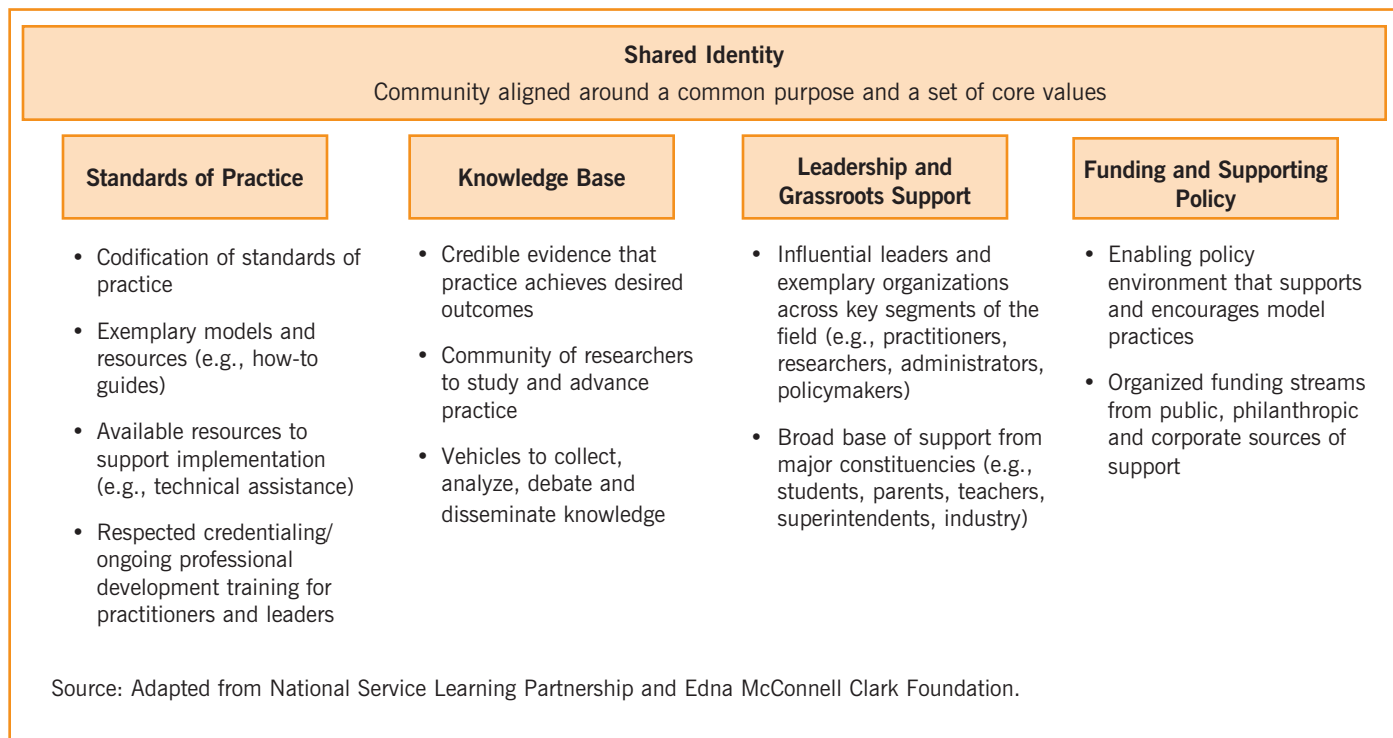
Shared Identity
Community aligned around a common purpose and a set of core values

Standards of Practice

• Codification of standards of practice
• Exemplary models and resources (e.g., how-to guides)
• Available resources to support implementation (e.g., technical assistance)
• Respected credentialing/ ongoing professional development training for practitioners and leaders

Knowledge Base

• Credible evidence that practice achieves desired outcomes
• Community of researchers to study and advance practice
• Vehicles to collect, analyze, debate and disseminate knowledge

Leadership and Grassroots Support

• Influential leaders and exemplary organizations across key segments of the field (e.g., practitioners, researchers, administrators, policymakers)
• Broad base of support from major constituencies (e.g., students, parents, teachers, superintendents, industry)

Funding and Supporting Policy

• Enabling policy environment that supports and encourages model practices
• Organized funding streams from public, philanthropic and corporate sources of support

Source: Adapted from National Service Learning Partnership and Edna McConnell Clark Foundation.